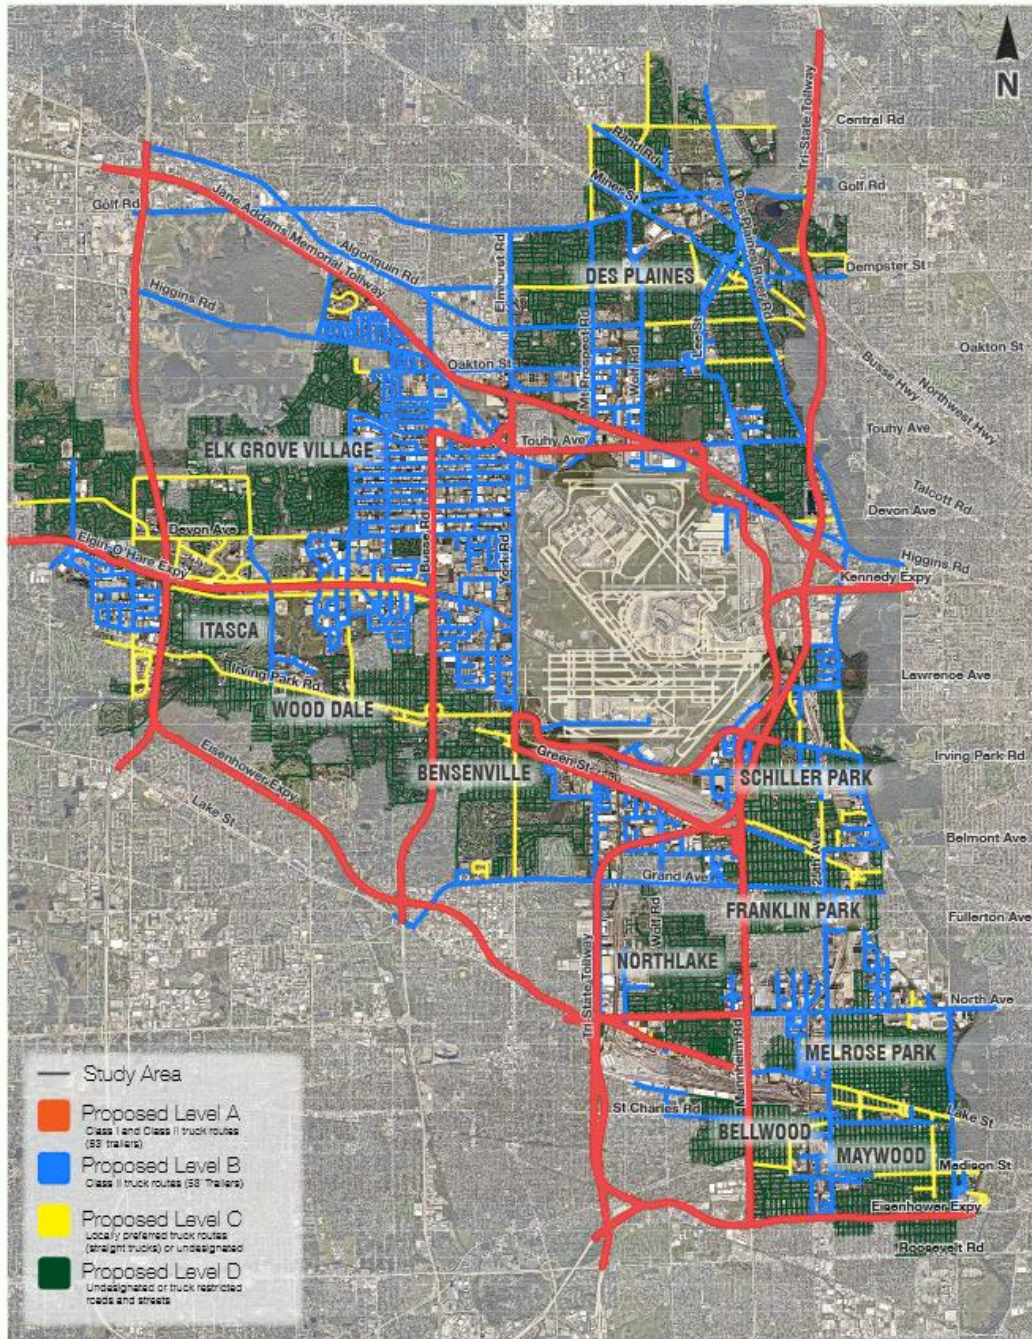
N

Central Rd
Rand Rd
Tri-State Tollway
Golf Rd
Miner St
Des Plaines River Rd
Golf Rd
Jane Addams Memorial Tollway
Algonquin Rd
Elmhurst Rd
Dempster St
DES PLAINES
Higgins Rd
Mt Prospect Rd
Wolf Rd
Lee St
Oakton St
Oakton St
Busse Hwy
Northwest Hwy
Touhy Ave
Touhy Ave
ELK GROVE VILLAGE
Talcott Rd
Devon Ave
Devon Ave
Higgins Rd
Elgin O'Hare Expy
Busse Rd
York Rd
Kennedy Expy
ITASCA
Lawrence Ave
Irving Park Rd
WOOD DALE
Irving Park Rd
Eisenhower Expy
Green St
BENSENVILLE
SCHILLER PARK
Lake St
Belmont Ave
25th Ave
Grand Ave
Wolf Rd
FRANKLIN PARK
Fullerton Ave
Tri State Tollway
NORTHLAKE
North Ave
Mannheim Rd
MELROSE PARK
St Charles Rd
Lake St
BELLWOOD
MAYWOOD
Madison St
Eisenhower Expy
Roosevelt Rd

Study Area
Proposed Level A
Class I and Class II truck routes (53 trailers)
Proposed Level B
Class II truck routes (53 Trailers)
Proposed Level C
Locally preferred truck routes (straight trucks) or undesignated
Proposed Level D
Undesignated or truck restricted roads and streets